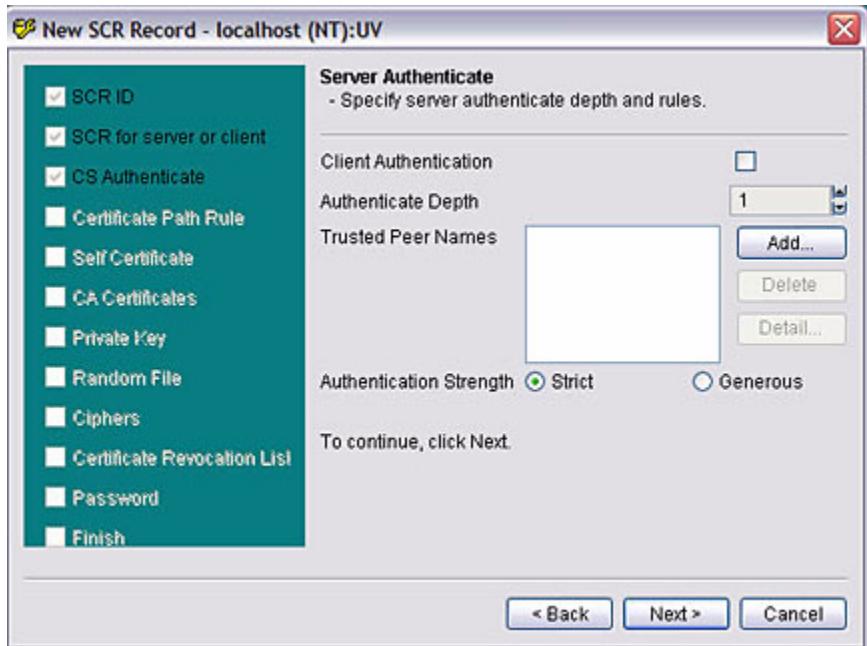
New SCR Record - localhost (NT):UV

SCR ID
SCR for server or client
CS Authenticate
Certificate Path Rule
Self Certificate
CA Certificates
Private Key
Random File
Ciphers
Certificate Revocation List
Password
Finish

Server Authenticate
- Specify server authenticate depth and rules.

Client Authentication
Authenticate Depth 1
Trusted Peer Names
Add...
Delete
Detail...
Authentication Strength Strict Generous

To continue, click Next.

< Back Next > Cancel